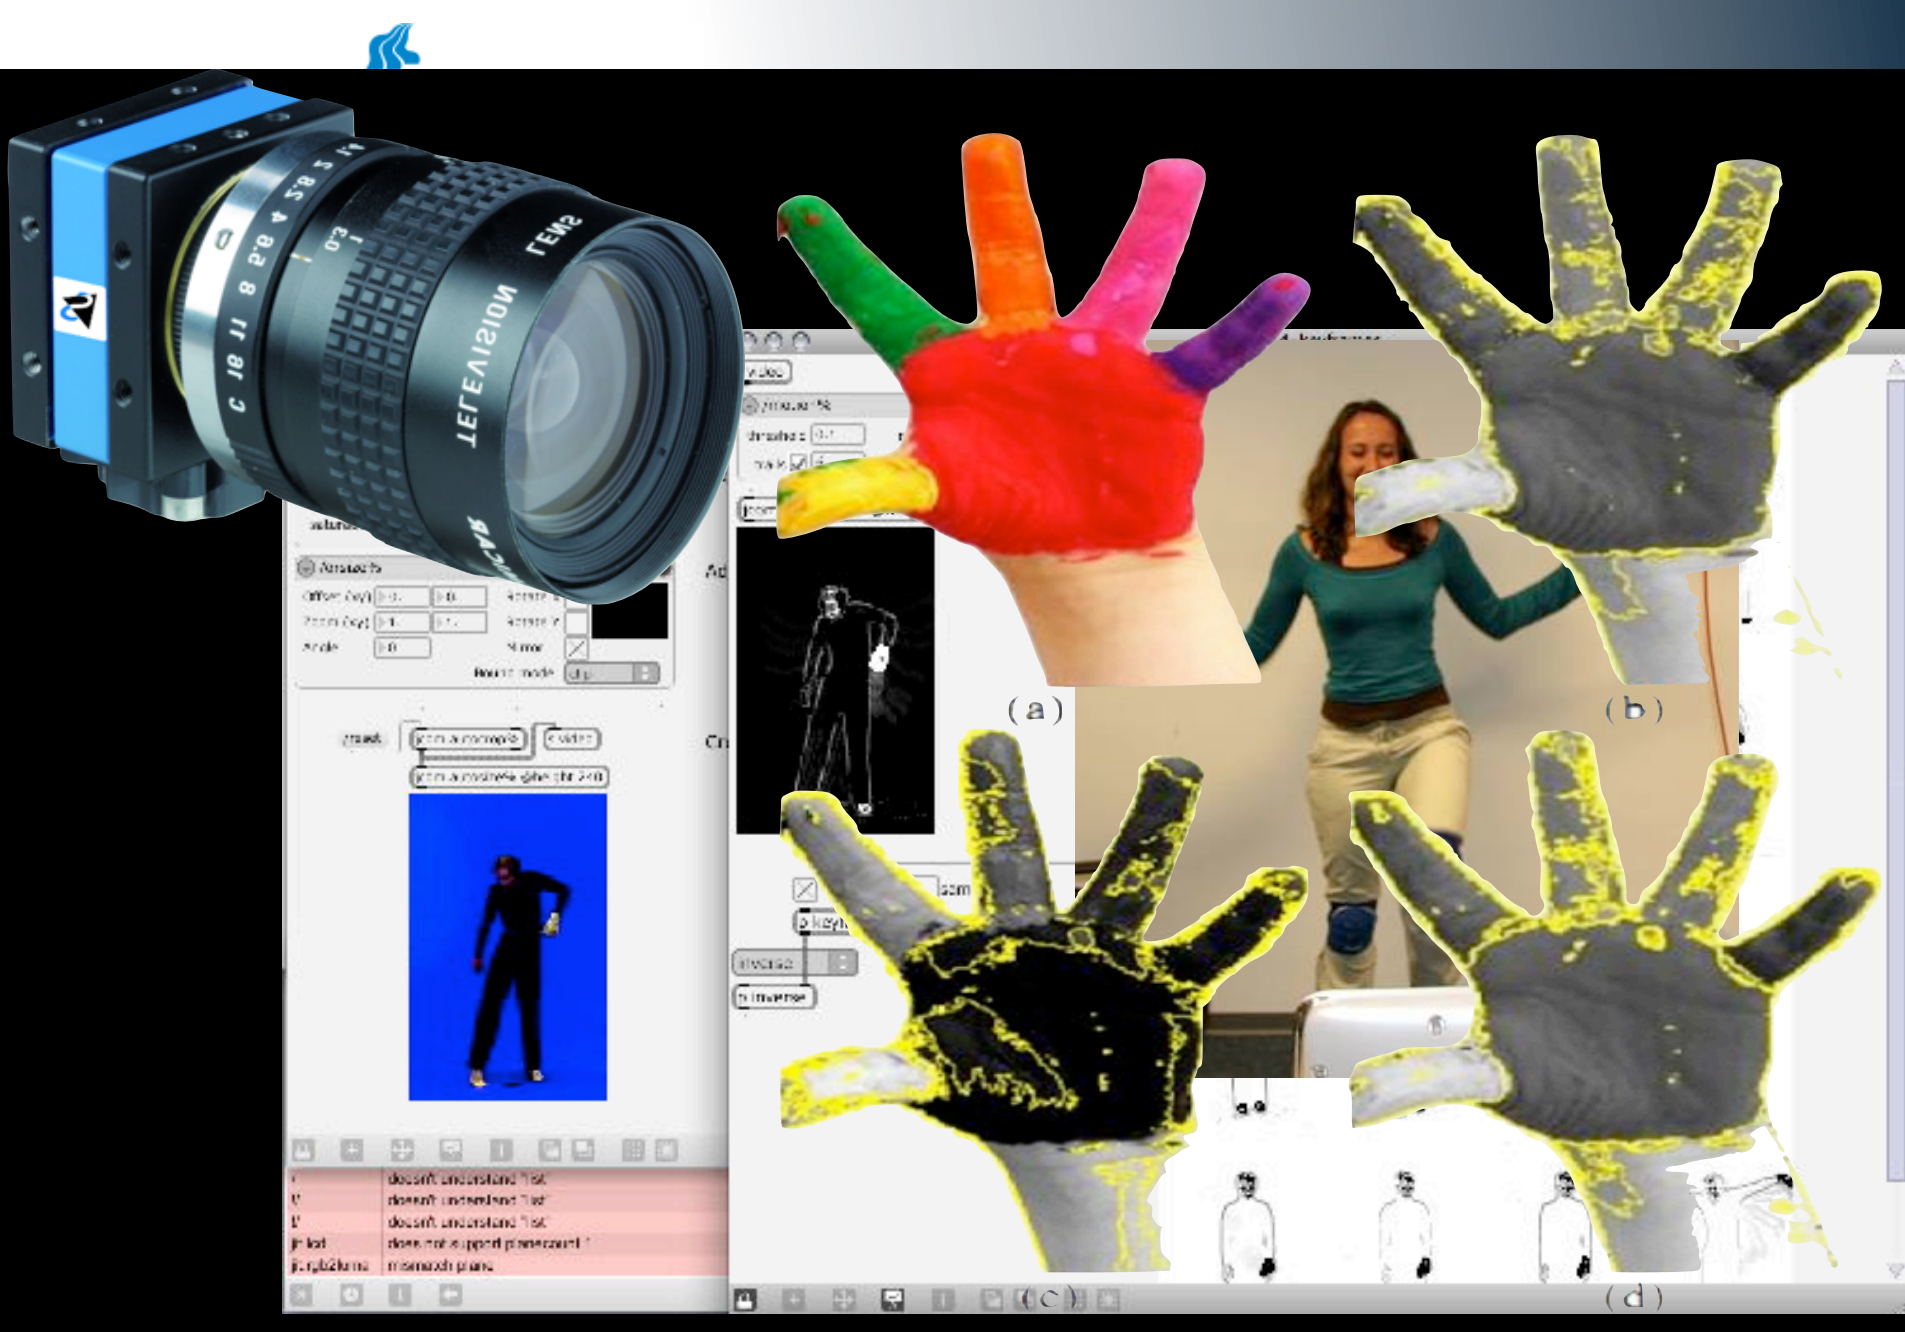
TELEVISION LENS

C 16 11 8 5.6 4 2.8 2 1.4

0.3

(a)

(b)

(c)

(d)

video

threshold

Attributes

Offset (x,y)

Zoom (x,y)

Angle

Rotate

Mirror

Round mode

inverse

doesn't understand "list"

doesn't understand "list"

doesn't understand "list"

does not support planecount

mismatch plane